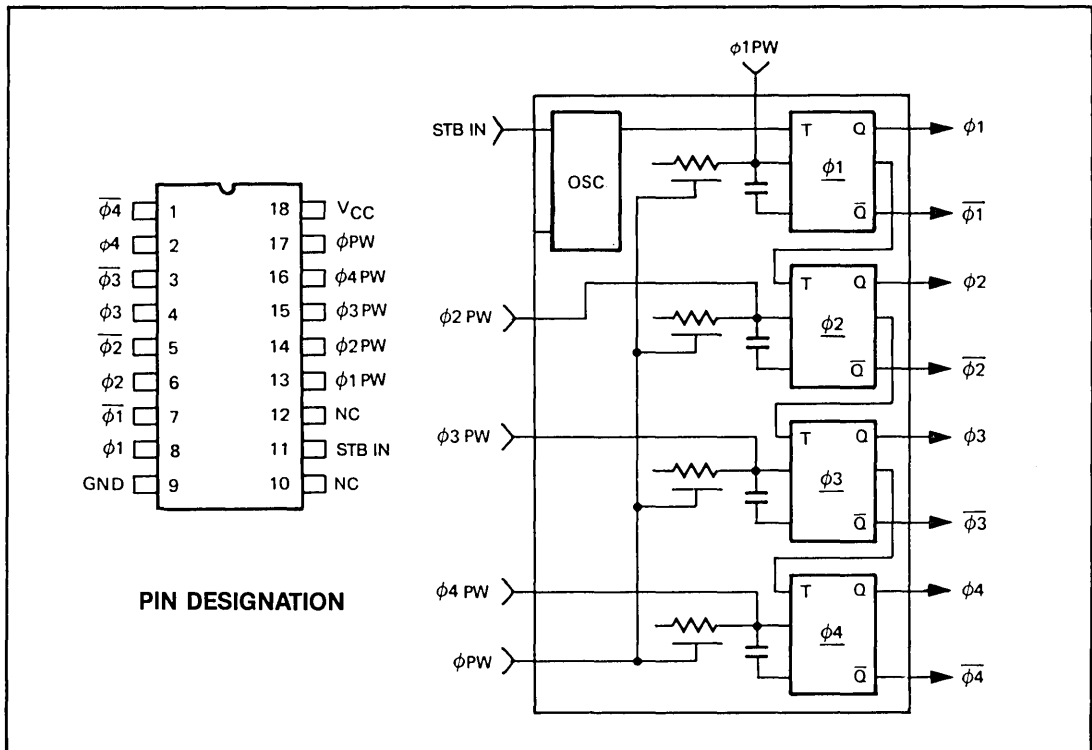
$\overline{\phi4}$ 1 18 $V_{CC}$
$\phi4$ 2 17 $\phi$PW
$\overline{\phi3}$ 3 16 $\phi$4 PW
$\phi3$ 4 15 $\phi$3 PW
$\overline{\phi2}$ 5 14 $\phi$2 PW
$\phi2$ 6 13 $\phi$1 PW
$\overline{\phi1}$ 7 12 NC
$\phi1$ 8 11 STB IN
GND 9 10 NC

PIN DESIGNATION

$\phi$1PW
STB IN
OSC
T Q
$\underline{\phi1}$
$\overline{Q}$
$\phi1$
$\overline{\phi1}$
$\phi$2 PW
T Q
$\underline{\phi2}$
$\overline{Q}$
$\phi2$
$\overline{\phi2}$
$\phi$3 PW
T Q
$\underline{\phi3}$
$\overline{Q}$
$\phi3$
$\overline{\phi3}$
$\phi$4 PW
T Q
$\underline{\phi4}$
$\overline{Q}$
$\phi4$
$\phi$PW
$\overline{\phi4}$